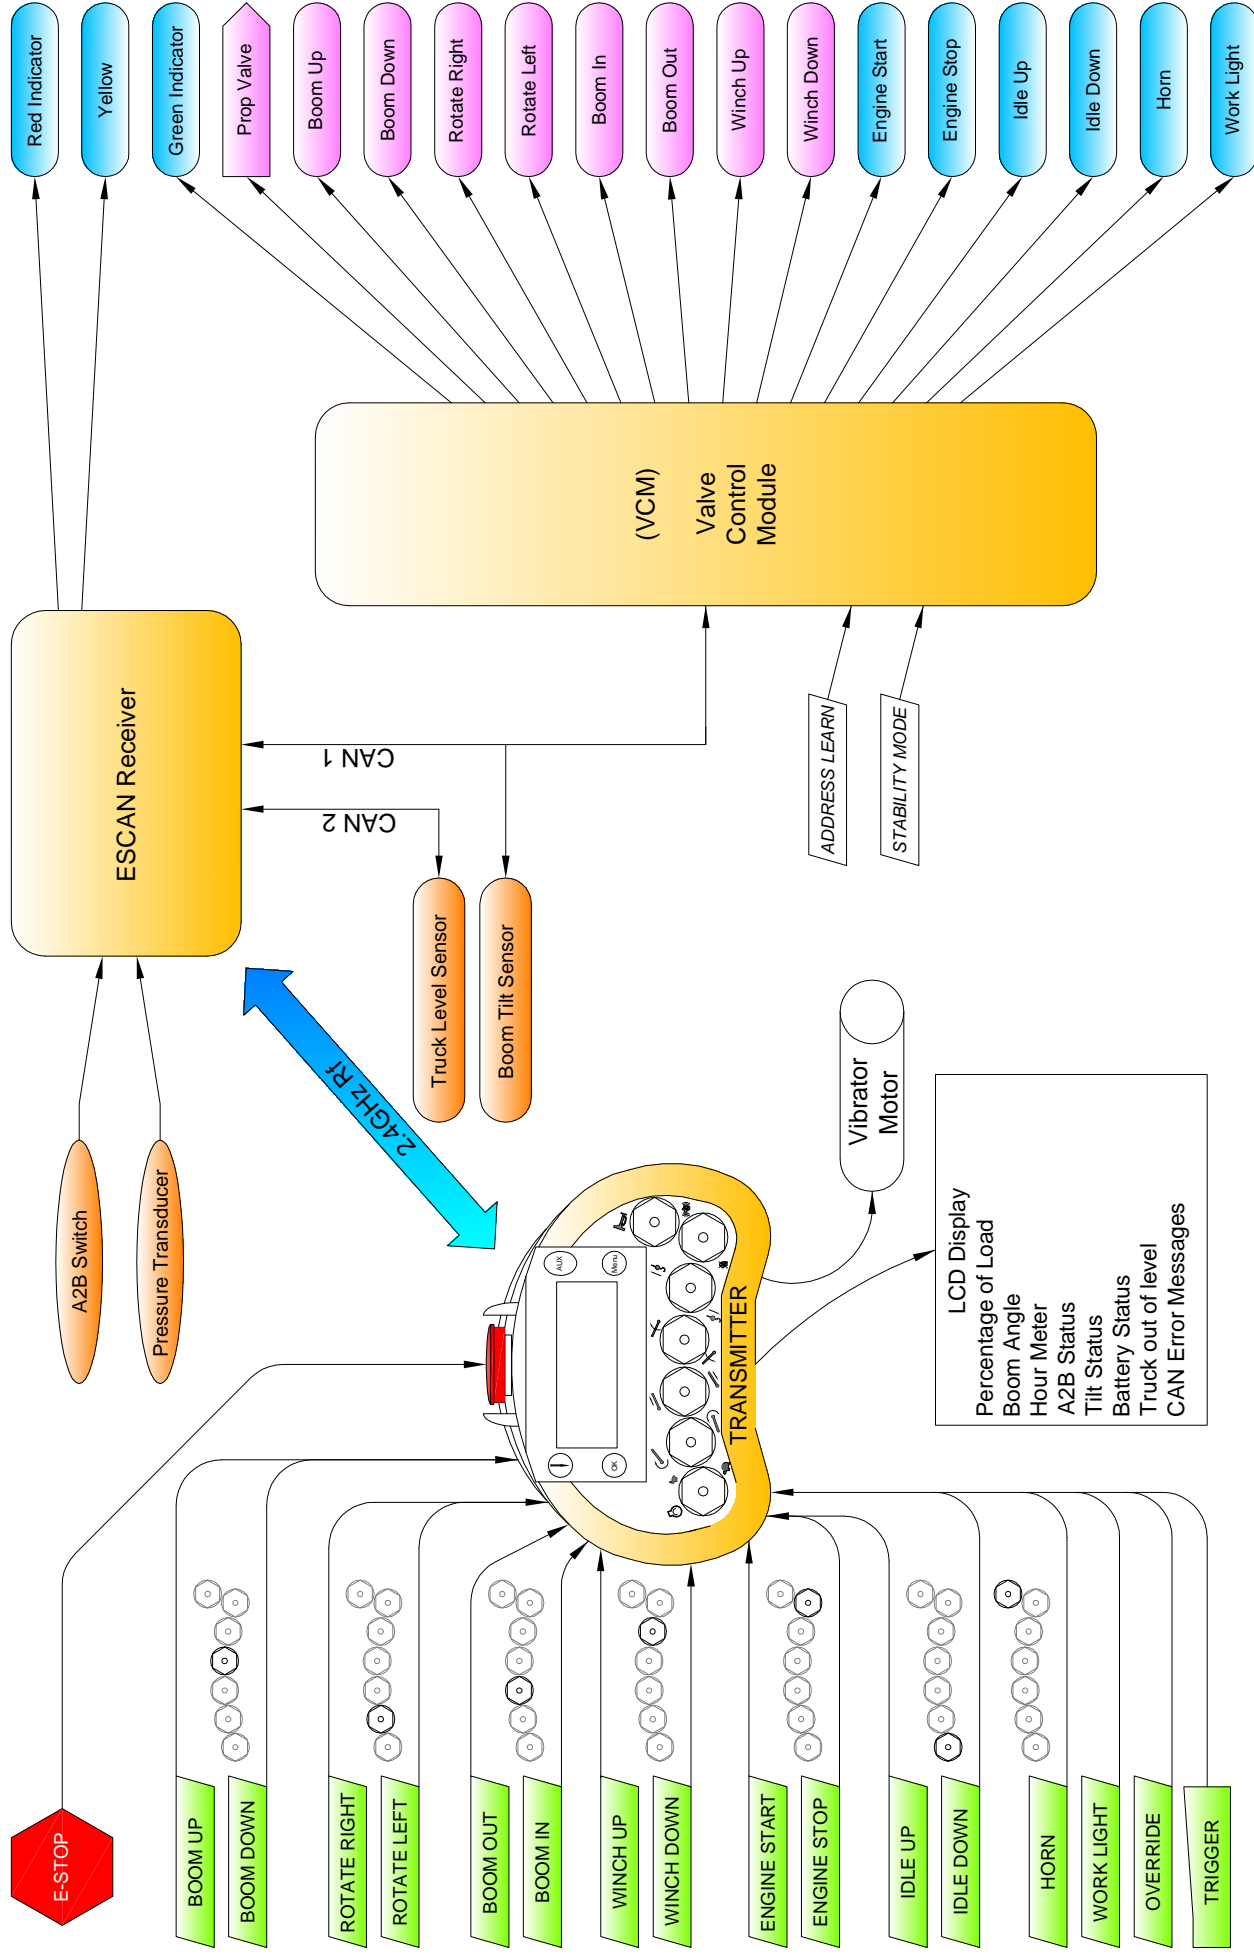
Red Indicator
Yellow
Green Indicator
Prop Valve
Boom Up
Boom Down
Rotate Right
Rotate Left
Boom In
Boom Out
Winch Up
Winch Down
Engine Start
Engine Stop
Idle Up
Idle Down
Horn
Work Light

(VCM)
Valve
Control
Module

ESCAN Receiver

CAN 1
CAN 2

ADDRESS LEARN
STABILITY MODE

Truck Level Sensor
Boom Tilt Sensor

2.4GHz Rf

A2B Switch
Pressure Transducer

Vibrator
Motor

LCD Display
Percentage of Load
Boom Angle
Hour Meter
A2B Status
Tilt Status
Battery Status
Truck out of level
CAN Error Messages

AUX
Menu
OK

TRANSMITTER

E-STOP
BOOM UP
BOOM DOWN
ROTATE RIGHT
ROTATE LEFT
BOOM OUT
BOOM IN
WINCH UP
WINCH DOWN
ENGINE START
ENGINE STOP
IDLE UP
IDLE DOWN
HORN
WORK LIGHT
OVERRIDE
TRIGGER